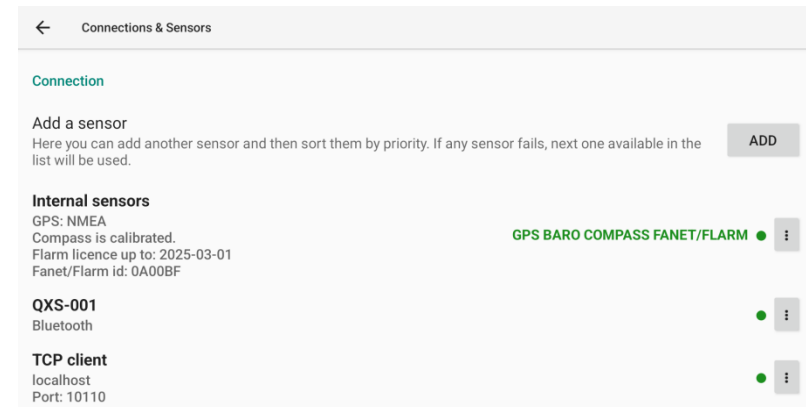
← Connections & Sensors

Connection

Add a sensor
Here you can add another sensor and then sort them by priority. If any sensor fails, next one available in the list will be used.

ADD

Internal sensors
GPS: NMEA
Compass is calibrated.
Flarm licence up to: 2025-03-01
Fanet/Flarm id: 0A00BF

GPS BARO COMPASS FANET/FLARM

QXS-001
Bluetooth

TCP client
localhost
Port: 10110